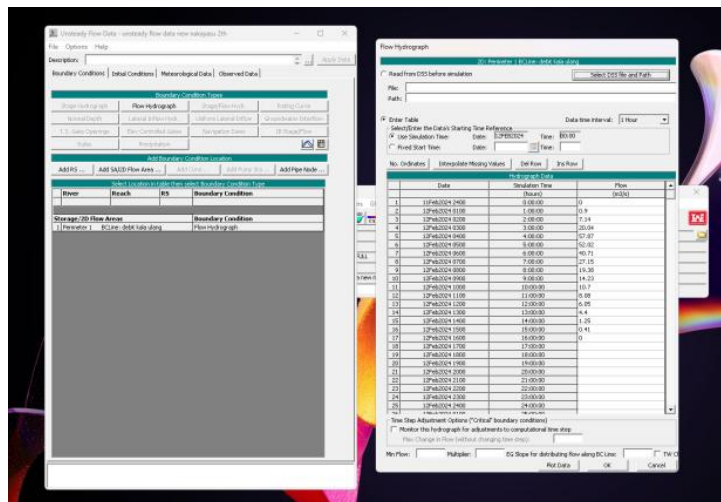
Unsteady Flow Data - unsteady flow data new kakapau 2th

File Options Help

Description: Apply Data

Boundary Conditions | Initial Conditions | Meteorological Data | Observed Data

Boundary Condition Types

Stage Hydrograph | Flow Hydrograph | Stage/Flow Hydr. | Rating Curve

Normal Depth | Lateral Inflow Hydr. | Uniform Lateral Inflow | Groundwater Interflow

T.S. Gate Openings | Elev Controlled Gates | Navigation Dams | IB Stage/Flow

Rules | Precipitation

Add Boundary Condition Location

Add RS ... | Add SA/2D Flow Area ... | Add Conn ... | Add Pump Sta ... | Add Pipe Node ...

Select Location in table then select Boundary Condition Type

| River | Reach | RS | Boundary Condition |
|---|---|---|---|

| Storage/2D Flow Areas | | Boundary Condition |
|---|---|---|
| 1 Perimeter 1 | BCLine: debit kala-ulang | Flow Hydrograph |

Flow Hydrograph

2D: Perimeter 1 BCLine: debit kala-ulang

Read from DSS before simulation

Select DSS file and Path

File:

Path:

Enter Table

Data time interval: 1 Hour

Select/Enter the Data's Starting Time Reference

Use Simulation Time: Date: 11FEB2024 Time: 00:00

Fixed Start Time: Date: Time:

No. Ordinates | Interpolate Missing Values | Del Row | Ins Row

Hydrograph Data

| | Date | Simulation Time (hours) | Flow (m3/s) |
|---|---|---|---|
| 1 | 11Feb2024 2400 | 0:00:00 | 0 |
| 2 | 12Feb2024 0100 | 1:00:00 | 0.9 |
| 3 | 12Feb2024 0200 | 2:00:00 | 7.14 |
| 4 | 12Feb2024 0300 | 3:00:00 | 20.04 |
| 5 | 12Feb2024 0400 | 4:00:00 | 57.87 |
| 6 | 12Feb2024 0500 | 5:00:00 | 52.02 |
| 7 | 12Feb2024 0600 | 6:00:00 | 40.71 |
| 8 | 12Feb2024 0700 | 7:00:00 | 27.15 |
| 9 | 12Feb2024 0800 | 8:00:00 | 19.38 |
| 10 | 12Feb2024 0900 | 9:00:00 | 14.23 |
| 11 | 12Feb2024 1000 | 10:00:00 | 10.7 |
| 12 | 12Feb2024 1100 | 11:00:00 | 8.08 |
| 13 | 12Feb2024 1200 | 12:00:00 | 6.05 |
| 14 | 12Feb2024 1300 | 13:00:00 | 4.4 |
| 15 | 12Feb2024 1400 | 14:00:00 | 1.25 |
| 16 | 12Feb2024 1500 | 15:00:00 | 0.41 |
| 17 | 12Feb2024 1600 | 16:00:00 | 0 |
| 18 | 12Feb2024 1700 | 17:00:00 | |
| 19 | 12Feb2024 1800 | 18:00:00 | |
| 20 | 12Feb2024 1900 | 19:00:00 | |
| 21 | 12Feb2024 2000 | 20:00:00 | |
| 22 | 12Feb2024 2100 | 21:00:00 | |
| 23 | 12Feb2024 2200 | 22:00:00 | |
| 24 | 12Feb2024 2300 | 23:00:00 | |
| 25 | 12Feb2024 2400 | 24:00:00 | |

Time Step Adjustment Options ("Critical" boundary conditions)

Monitor this hydrograph for adjustments to computational time step

Max Change in Flow (without changing time step):

Min Flow: Multiplier: EG Slope for distributing flow along BC Line: TW C

Plot Data | OK | Cancel